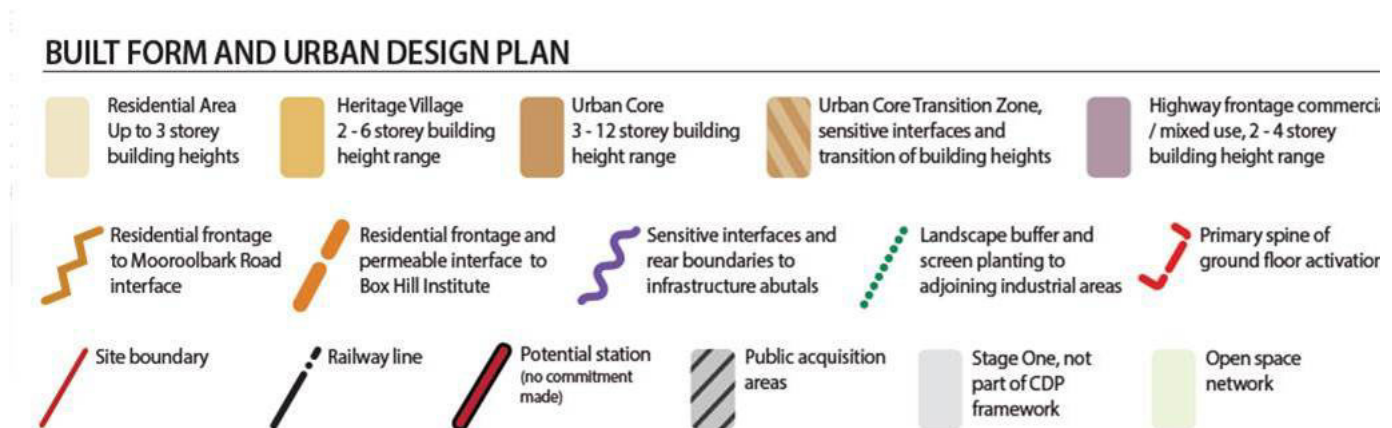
BUILT FORM AND URBAN DESIGN PLAN

Residential Area Up to 3 storey building heights

Heritage Village 2 - 6 storey building height range

Urban Core 3 - 12 storey building height range

Urban Core Transition Zone, sensitive interfaces and transition of building heights

Highway frontage commerci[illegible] / mixed use, 2 - 4 storey building height range

Residential frontage to Mooroolbark Road interface

Residential frontage and permeable interface to Box Hill Institute

Sensitive interfaces and rear boundaries to infrastructure abutals

Landscape buffer and screen planting to adjoining industrial areas

Primary spine of ground floor activatio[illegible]

Site boundary

Railway line

Potential station (no commitment made)

Public acquisition areas

Stage One, not part of CDP framework

Open space network